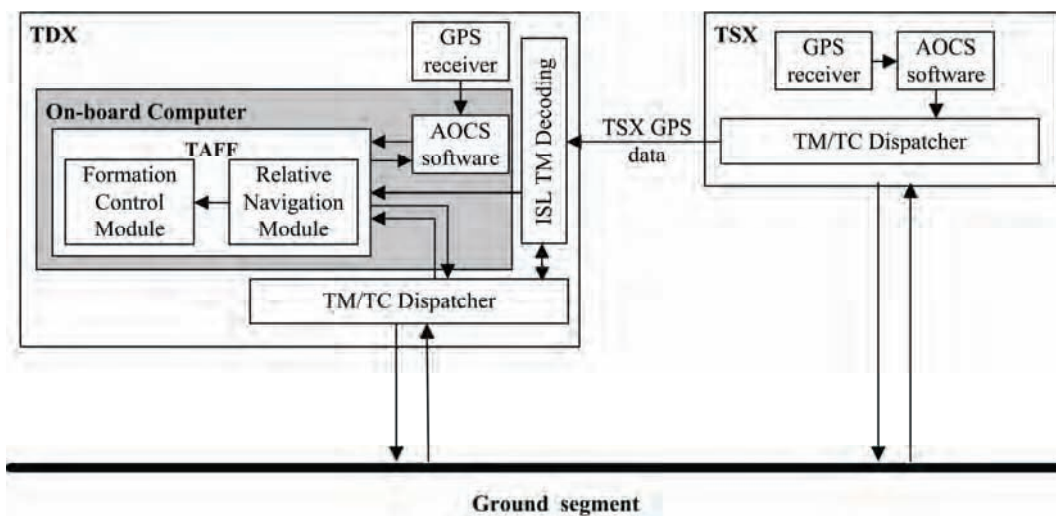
TDX

GPS receiver

ISL TM Decoding

On-board Computer

TAFF

AOCS software

Formation Control Module

Relative Navigation Module

TM/TC Dispatcher

TSX GPS data

TSX

GPS receiver

AOCS software

TM/TC Dispatcher

Ground segment